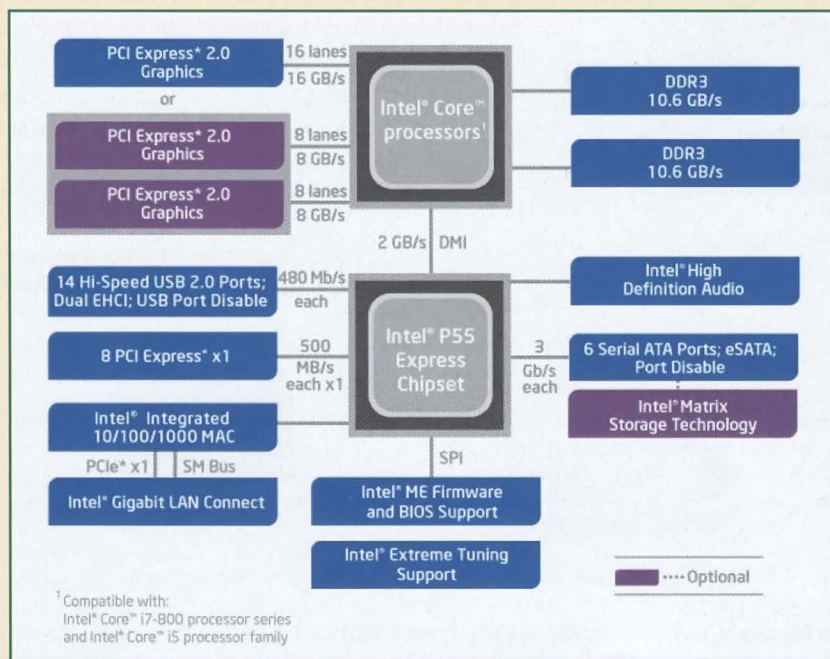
PCI Express* 2.0 Graphics

16 lanes
16 GB/s

or

PCI Express* 2.0 Graphics

8 lanes
8 GB/s

PCI Express* 2.0 Graphics

8 lanes
8 GB/s

Intel® Core™ processors¹

DDR3
10.6 GB/s

DDR3
10.6 GB/s

2 GB/s DMI

14 Hi-Speed USB 2.0 Ports; Dual EHCI; USB Port Disable

480 Mb/s each

Intel® High Definition Audio

8 PCI Express* x1

500 MB/s each x1

Intel® P55 Express Chipset

3 Gb/s each

6 Serial ATA Ports; eSATA; Port Disable

Intel® Matrix Storage Technology

Intel® Integrated 10/100/1000 MAC

PCIe* x1

SM Bus

SPI

Intel® Gigabit LAN Connect

Intel® ME Firmware and BIOS Support

Intel® Extreme Tuning Support

····Optional

¹ Compatible with:
Intel® Core™ i7-800 processor series and Intel® Core™ i5 processor family